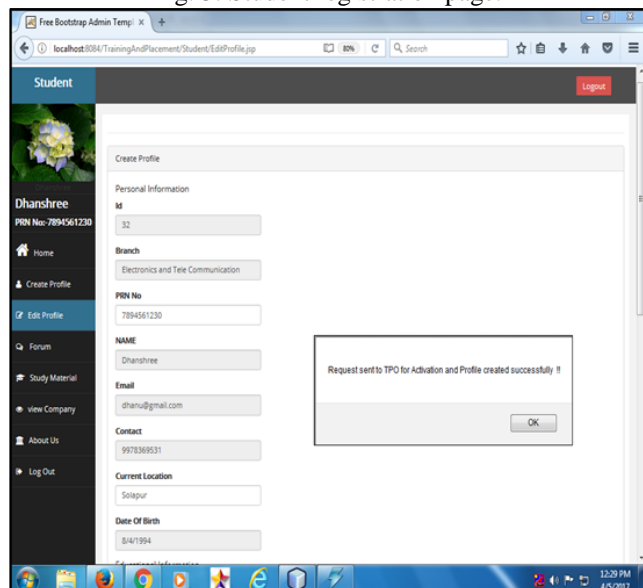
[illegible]

Free Bootstrap Admin Templ ×

localhost:8084/TrainingAndPlacement/Student/EditProfile.jsp

80%

Search

Student

Logout

Dhanshree

PRN No:-7894561230

Home

Create Profile

Edit Profile

Forum

Study Material

view Company

About Us

Log Out

Create Profile

Personal Information

Id

32

Branch

Electronics and Tele Communication

PRN No

7894561230

NAME

Dhanshree

Email

dhanu@gmail.com

Contact

9978369531

Current Location

Solapur

Date Of Birth

8/4/1994

Request sent to TPO for Activation and Profile created successfully !!

OK

12:29 PM

4/5/2017